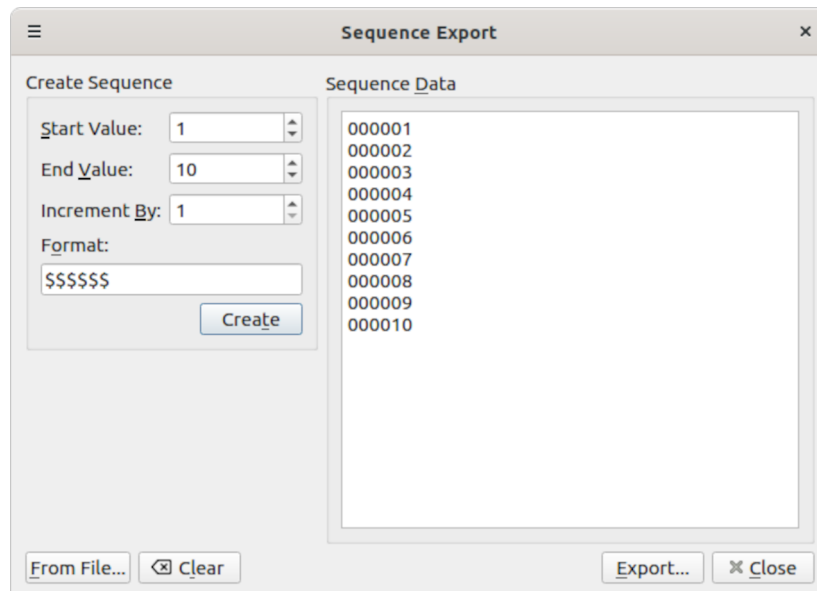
≡ Sequence Export ×

Create Sequence

Start Value: 1

End Value: 10

Increment By: 1

Format:

\$\$\$\$\$\$

Create

Sequence Data

000001
000002
000003
000004
000005
000006
000007
000008
000009
000010

From File... Clear Export... Close